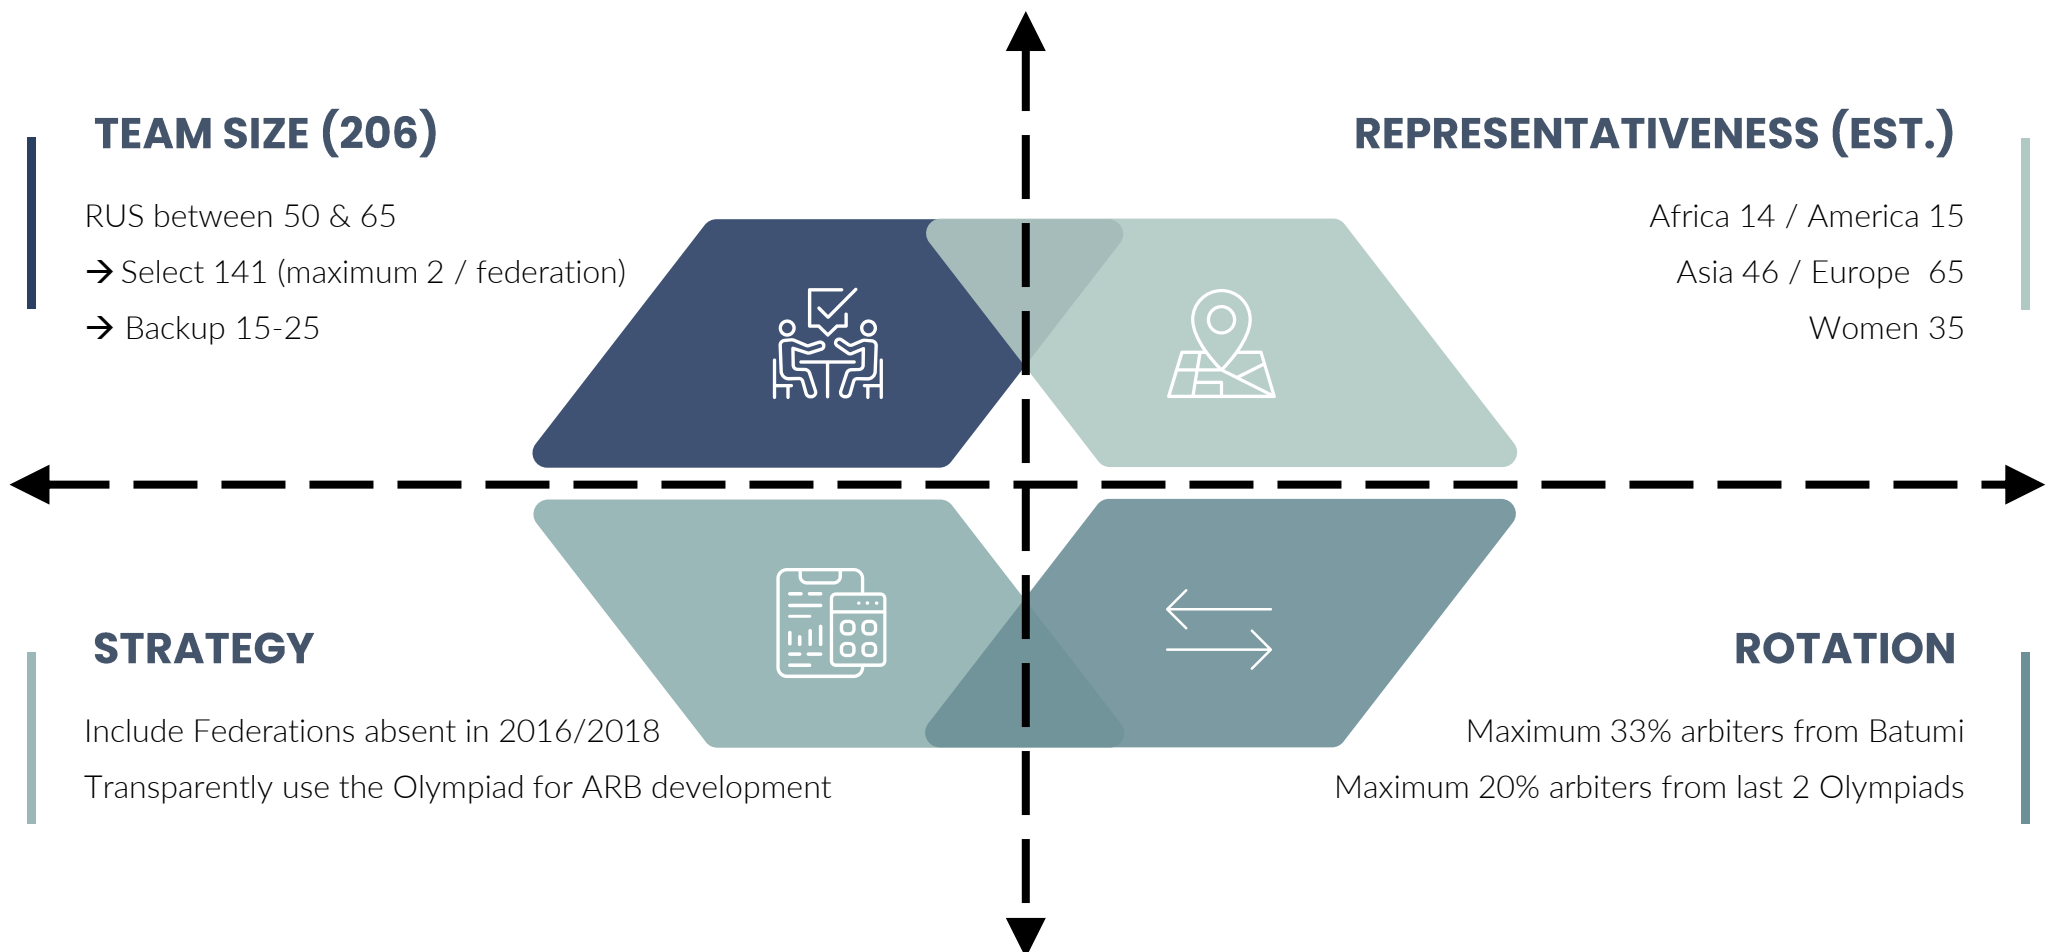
TEAM SIZE (206)

RUS between 50 & 65

→ Select 141 (maximum 2 / federation)

→ Backup 15-25

REPRESENTATIVENESS (EST.)

Africa 14 / America 15

Asia 46 / Europe 65

Women 35

STRATEGY

Include Federations absent in 2016/2018

Transparently use the Olympiad for ARB development

ROTATION

Maximum 33% arbiters from Batumi

Maximum 20% arbiters from last 2 Olympiads